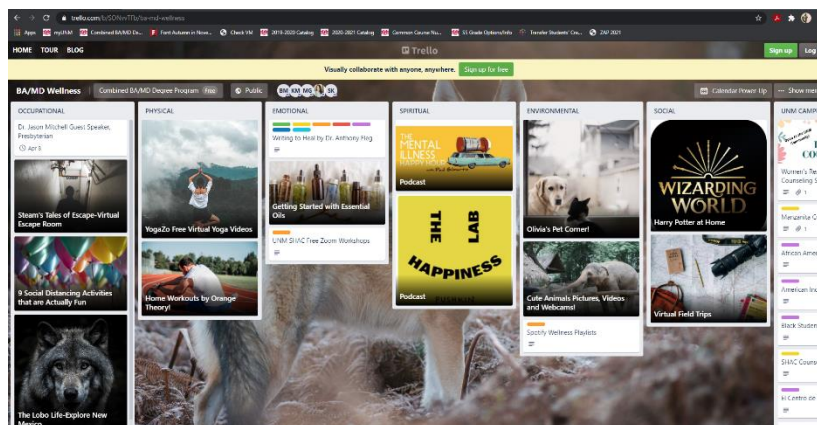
trello.com/b/SONvTTb/ba-md-wellness

Apps myUNM Combined BA/MD De... Fort Autumn in Nove... Check VM 2019-2020 Catalog 2020-2021 Catalog Common Course Nu... 55 Grade Options/Info Transfer Students' Co... 2&7 2021

HOME TOUR BLOG

Trello

Sign up Log

Visually collaborate with anyone, anywhere. Sign up for free

BA/MD Wellness | Combined BA/MD Degree Program Free | Public BM KM MG SK

Calendar Power-Up ··· Show me

OCCUPATIONAL

Dr. Jason Mitchell Guest Speaker, Presbyterian

Apr 8

Steam's Tales of Escape-Virtual Escape Room

9 Social Distancing Activities that are Actually Fun

The Lobo Life-Explore New Mexico

PHYSICAL

YogaZo Free Virtual Yoga Videos

Home Workouts by Orange Theory!

EMOTIONAL

Writing to Heal by Dr. Anthony Fieg

Getting Started with Essential Oils

UNM SHAC Free Zoom Workshops

SPIRITUAL

THE MENTAL ILLNESS HAPPY HOUR

Podcast

THE HAPPINESS LAB

Podcast

ENVIRONMENTAL

Olivia's Pet Corner!

Cute Animals Pictures, Videos and Webcams!

Spotify Wellness Playlists

SOCIAL

WIZARDING WORLD

Harry Potter at Home

Virtual Field Trips

UNM CAMPU

Women's Re Counseling S

Mariposa Q

African Amer

American Ind

Black Student

SHAC Couns

El Centro de